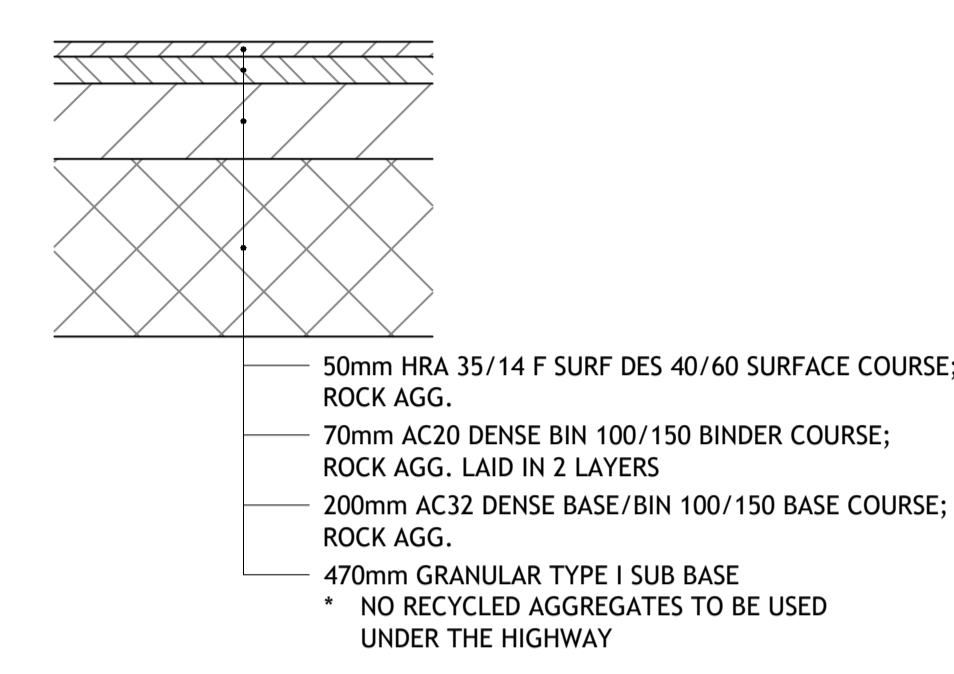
50mm HRA 35/14 F SURF DES 40/60 SURFACE COURSE; ROCK AGG.

70mm AC20 DENSE BIN 100/150 BINDER COURSE; ROCK AGG. LAID IN 2 LAYERS

200mm AC32 DENSE BASE/BIN 100/150 BASE COURSE; ROCK AGG.

470mm GRANULAR TYPE I SUB BASE
* NO RECYCLED AGGREGATES TO BE USED UNDER THE HIGHWAY